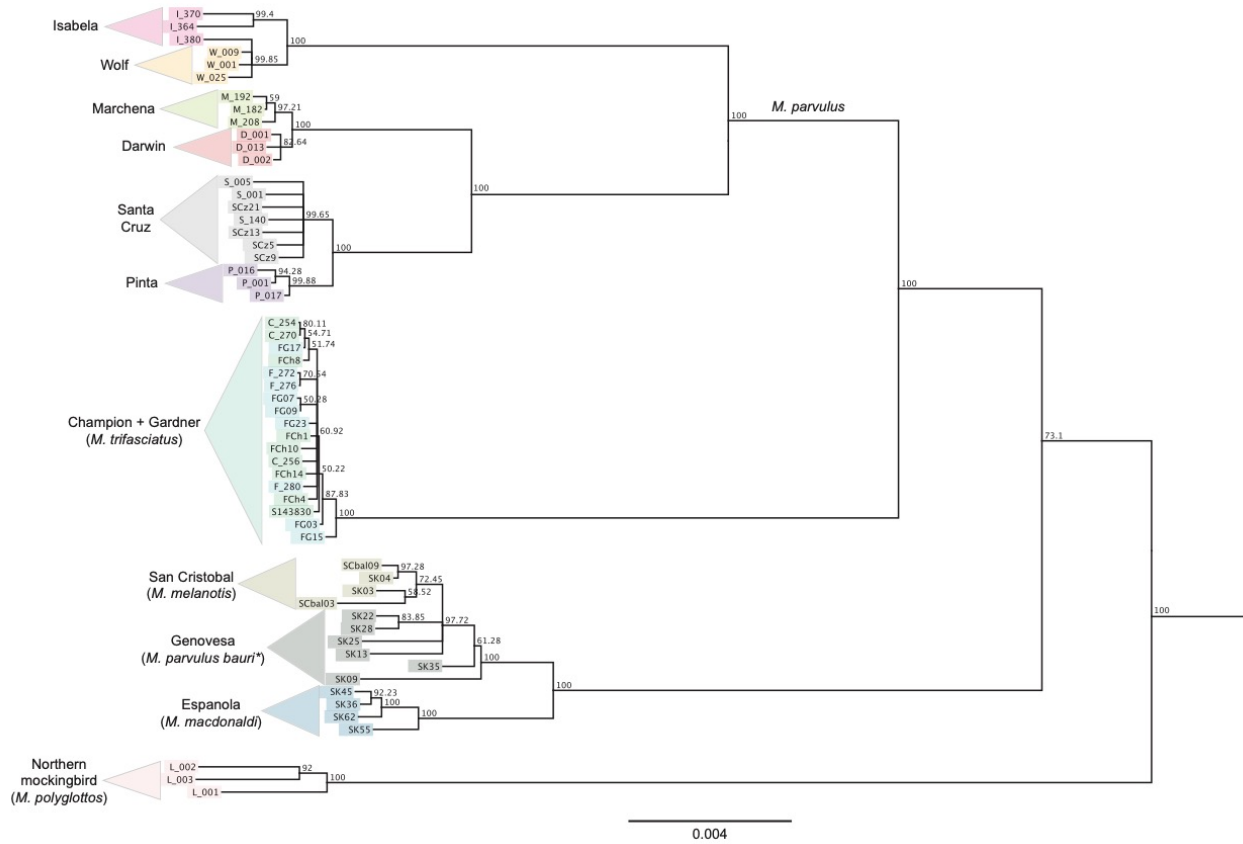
Isabela
I_370
I_364
99.4
I_380
100
Wolf
W_009
W_001
99.85
W_025
Marchena
M_192
59
M_182
97.21
M_208
100
Darwin
D_001
D_013
82.64
D_002
Santa Cruz
S_005
S_001
SCz21
S_140
99.65
SCz13
SCz5
SCz9
100
100
Pinta
P_016
94.28
P_001
99.88
P_017
100
M. parvulus
Champion + Gardner
(M. trifasciatus)
C_254
80.11
C_270
54.71
FG17
51.74
FCh8
F_272
70.54
F_276
FG07
50.28
FG09
FG23
FCh1
60.92
FCh10
C_256
FCh14
50.22
F_280
FCh4
87.83
S143830
100
FG03
FG15
100
73.1
San Cristobal
(M. melanotis)
SCbal09
97.28
SK04
72.45
SK03
58.52
SCbal03
Genovesa
(M. parvulus bauri*)
SK22
83.85
SK28
97.72
SK25
SK13
61.28
SK35
100
SK09
100
Espanola
(M. macdonaldi)
SK45
92.23
SK36
100
SK62
100
SK55
100
Northern mockingbird
(M. polyglottos)
L_002
92
L_003
100
L_001
0.004